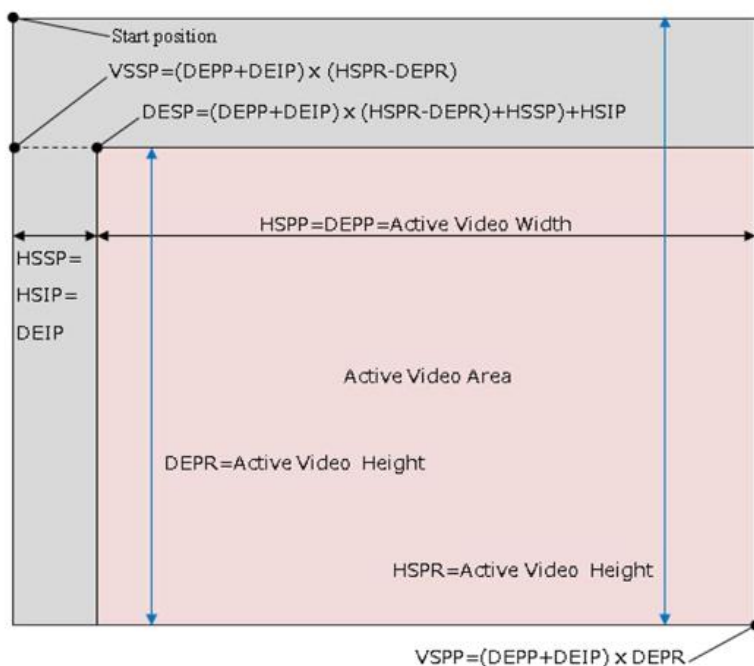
Start position

VSSP=(DEPP+DEIP) x (HSPR-DEPR)

DESP=(DEPP+DEIP) x (HSPR-DEPR)+HSSP)+HSIP

HSPP=DEPP=Active Video Width

HSSP=
HSIP=
DEIP

Active Video Area

DEPR=Active Video Height

HSPR=Active Video Height

VSPP=(DEPP+DEIP) x DEPR